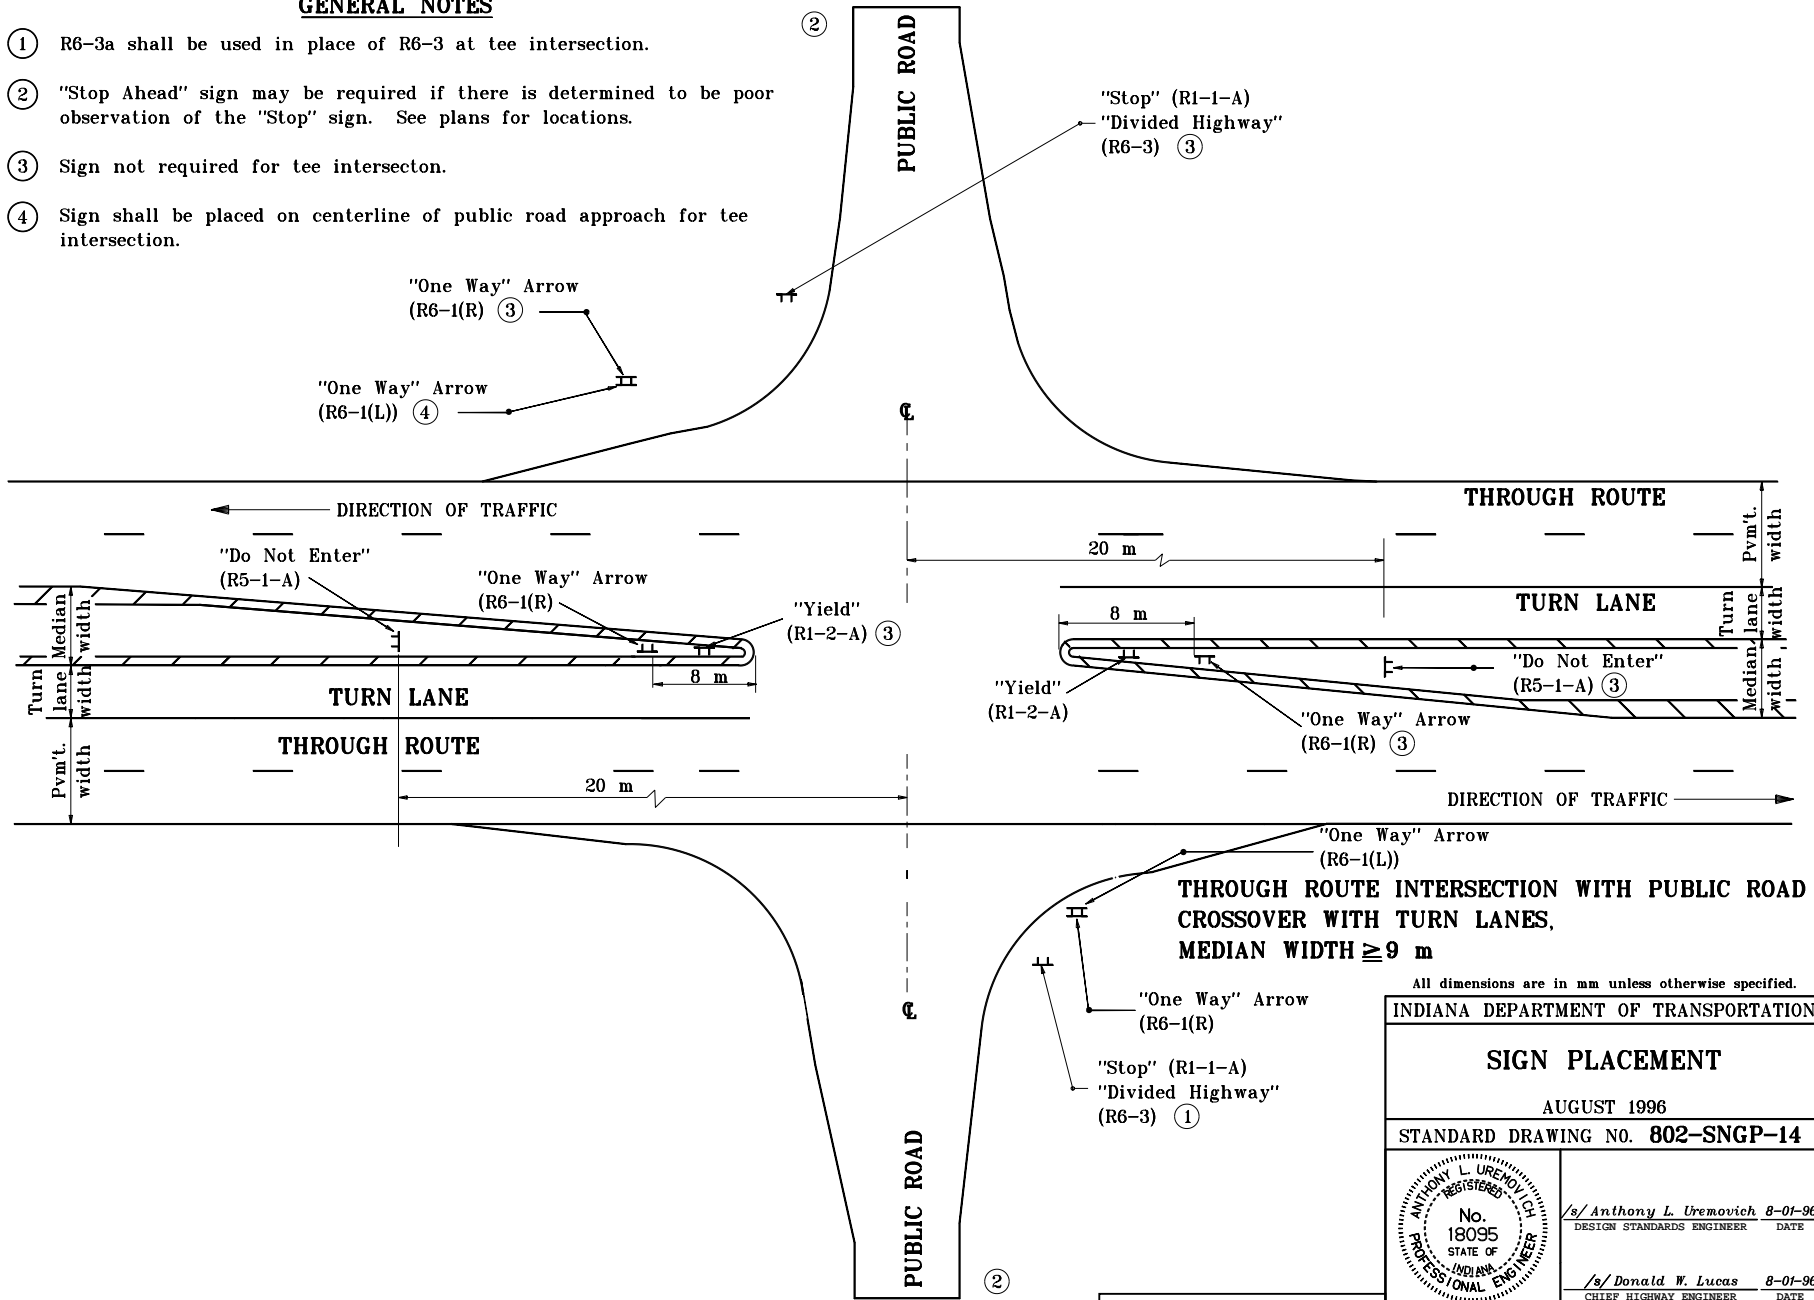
GENERAL NOTES

① R6-3a shall be used in place of R6-3 at tee intersection.

② "Stop Ahead" sign may be required if there is determined to be poor observation of the "Stop" sign. See plans for locations.

③ Sign not required for tee intersecton.

④ Sign shall be placed on centerline of public road approach for tee intersection.

②

PUBLIC ROAD

"Stop" (R1-1-A)
"Divided Highway"
(R6-3) ③

"One Way" Arrow
(R6-1(R) ③

"One Way" Arrow
(R6-1(L)) ④

℄

THROUGH ROUTE

DIRECTION OF TRAFFIC

Pvm't. width

20 m

"Do Not Enter"
(R5-1-A)

"One Way" Arrow
(R6-1(R)

"Yield"
(R1-2-A) ③

Median width

Turn lane width

TURN LANE

8 m

Turn lane width

8 m

"Do Not Enter"
(R5-1-A) ③

Median width

"Yield"
(R1-2-A)

"One Way" Arrow
(R6-1(R) ③

TURN LANE

Turn lane width

THROUGH ROUTE

Pvm't. width

20 m

DIRECTION OF TRAFFIC

"One Way" Arrow
(R6-1(L))

THROUGH ROUTE INTERSECTION WITH PUBLIC ROAD CROSSOVER WITH TURN LANES, MEDIAN WIDTH $\geqq$ 9 m

All dimensions are in mm unless otherwise specified.

"One Way" Arrow
(R6-1(R)

℄

"Stop" (R1-1-A)
"Divided Highway"
(R6-3) ①

PUBLIC ROAD

②

INDIANA DEPARTMENT OF TRANSPORTATION

SIGN PLACEMENT

AUGUST 1996

STANDARD DRAWING NO. 802-SNGP-14

ANTHONY L. UREMOVICH REGISTERED No. 18095 STATE OF INDIANA PROFESSIONAL ENGINEER

/s/ Anthony L. Uremovich 8-01-96
DESIGN STANDARDS ENGINEER DATE

/s/ Donald W. Lucas 8-01-96
CHIEF HIGHWAY ENGINEER DATE